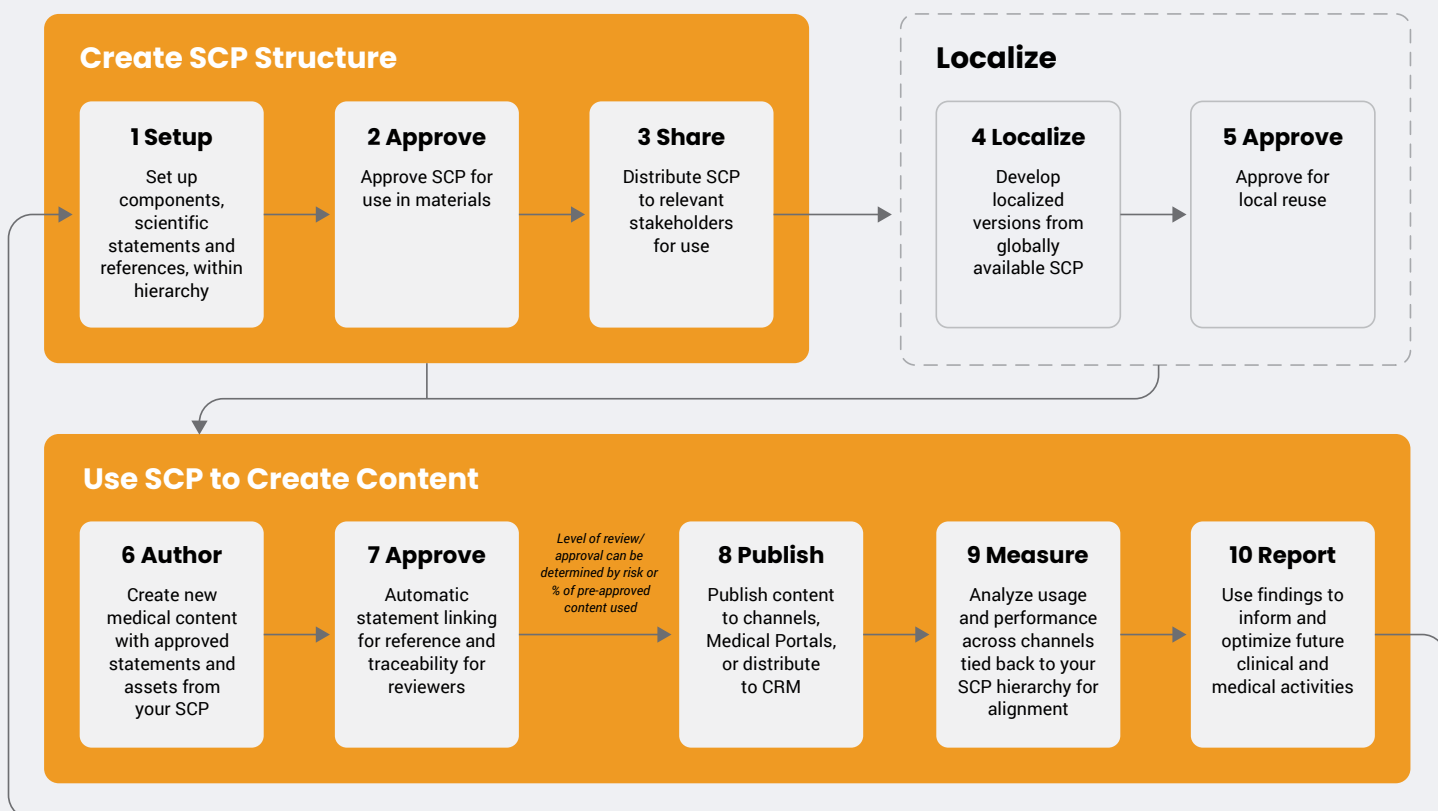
Create SCP Structure

1 Setup
Set up components, scientific statements and references, within hierarchy

2 Approve
Approve SCP for use in materials

3 Share
Distribute SCP to relevant stakeholders for use

Localize

4 Localize
Develop localized versions from globally available SCP

5 Approve
Approve for local reuse

Use SCP to Create Content

6 Author
Create new medical content with approved statements and assets from your SCP

7 Approve
Automatic statement linking for reference and traceability for reviewers

Level of review/ approval can be determined by risk or % of pre-approved content used

8 Publish
Publish content to channels, Medical Portals, or distribute to CRM

9 Measure
Analyze usage and performance across channels tied back to your SCP hierarchy for alignment

10 Report
Use findings to inform and optimize future clinical and medical activities